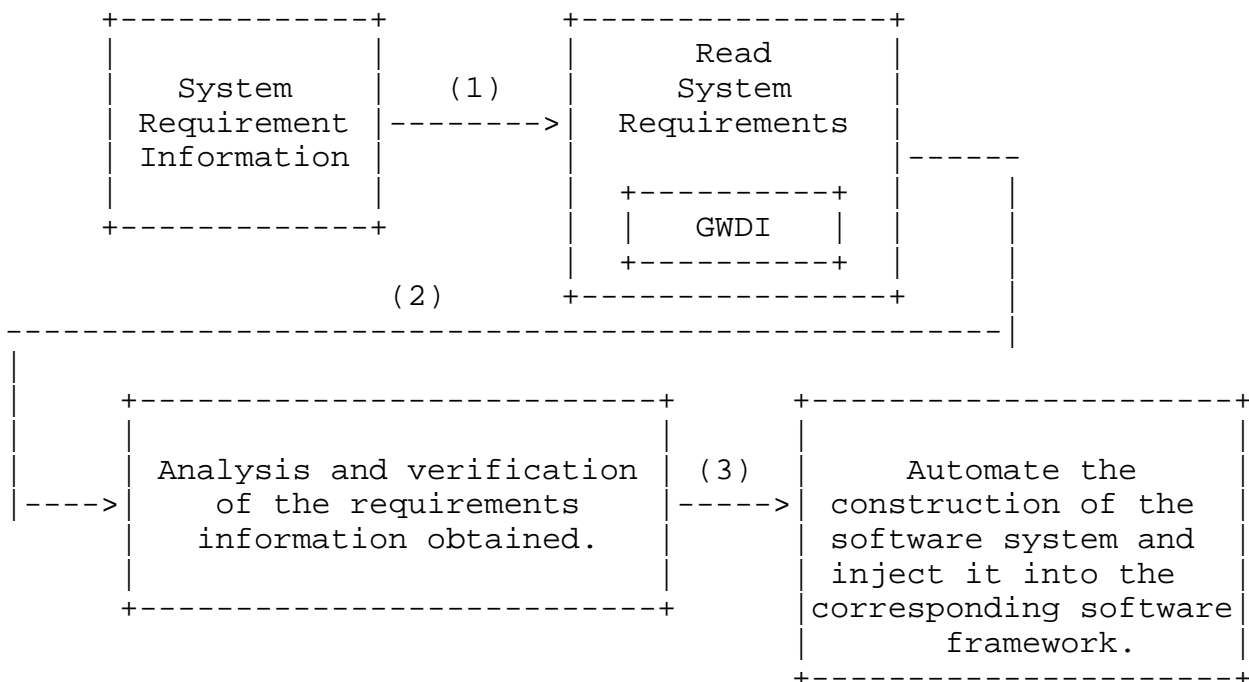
System Requirement Information

(1)

Read System Requirements

GWDI

(2)

Analysis and verification of the requirements information obtained.

(3)

Automate the construction of the software system and inject it into the corresponding software framework.